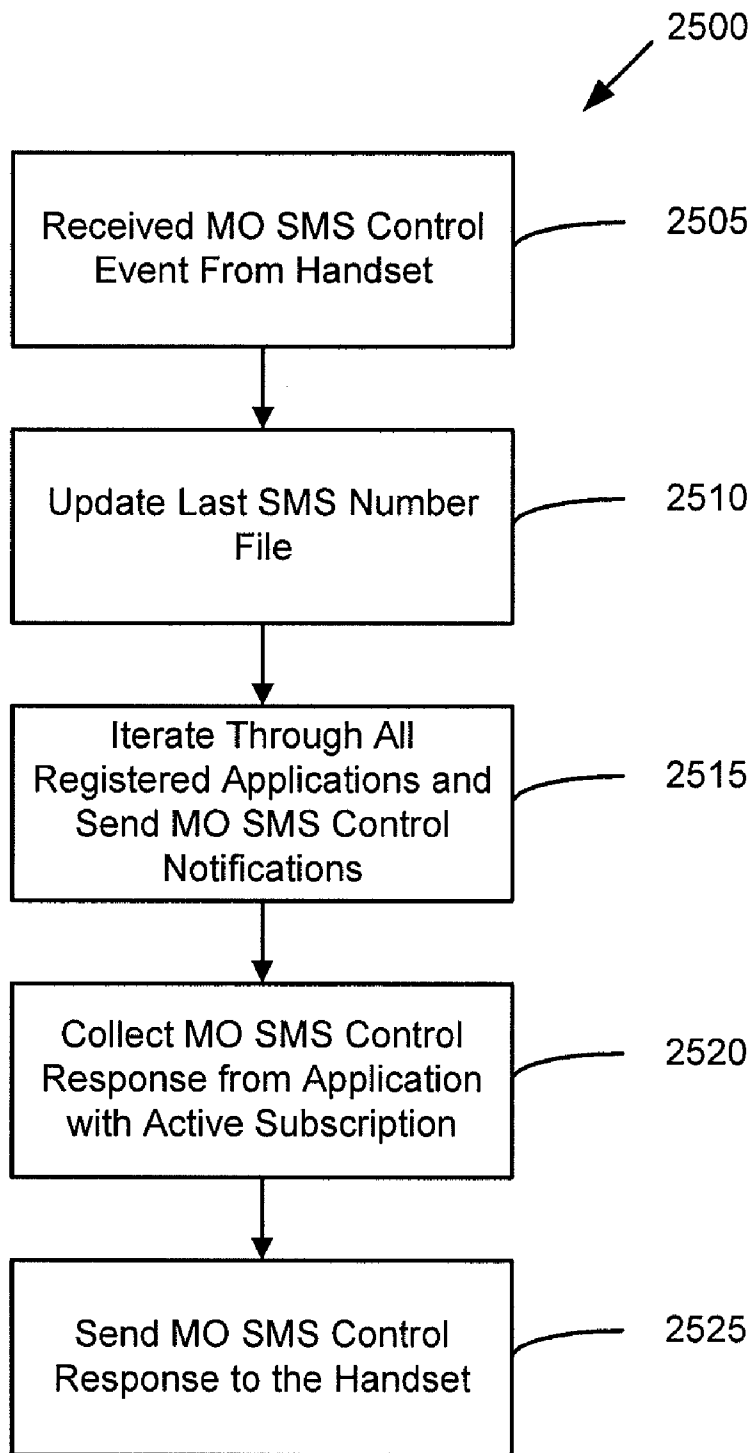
2500

Received MO SMS Control Event From Handset

2505

Update Last SMS Number File

2510

Iterate Through All Registered Applications and Send MO SMS Control Notifications

2515

Collect MO SMS Control Response from Application with Active Subscription

2520

Send MO SMS Control Response to the Handset

2525